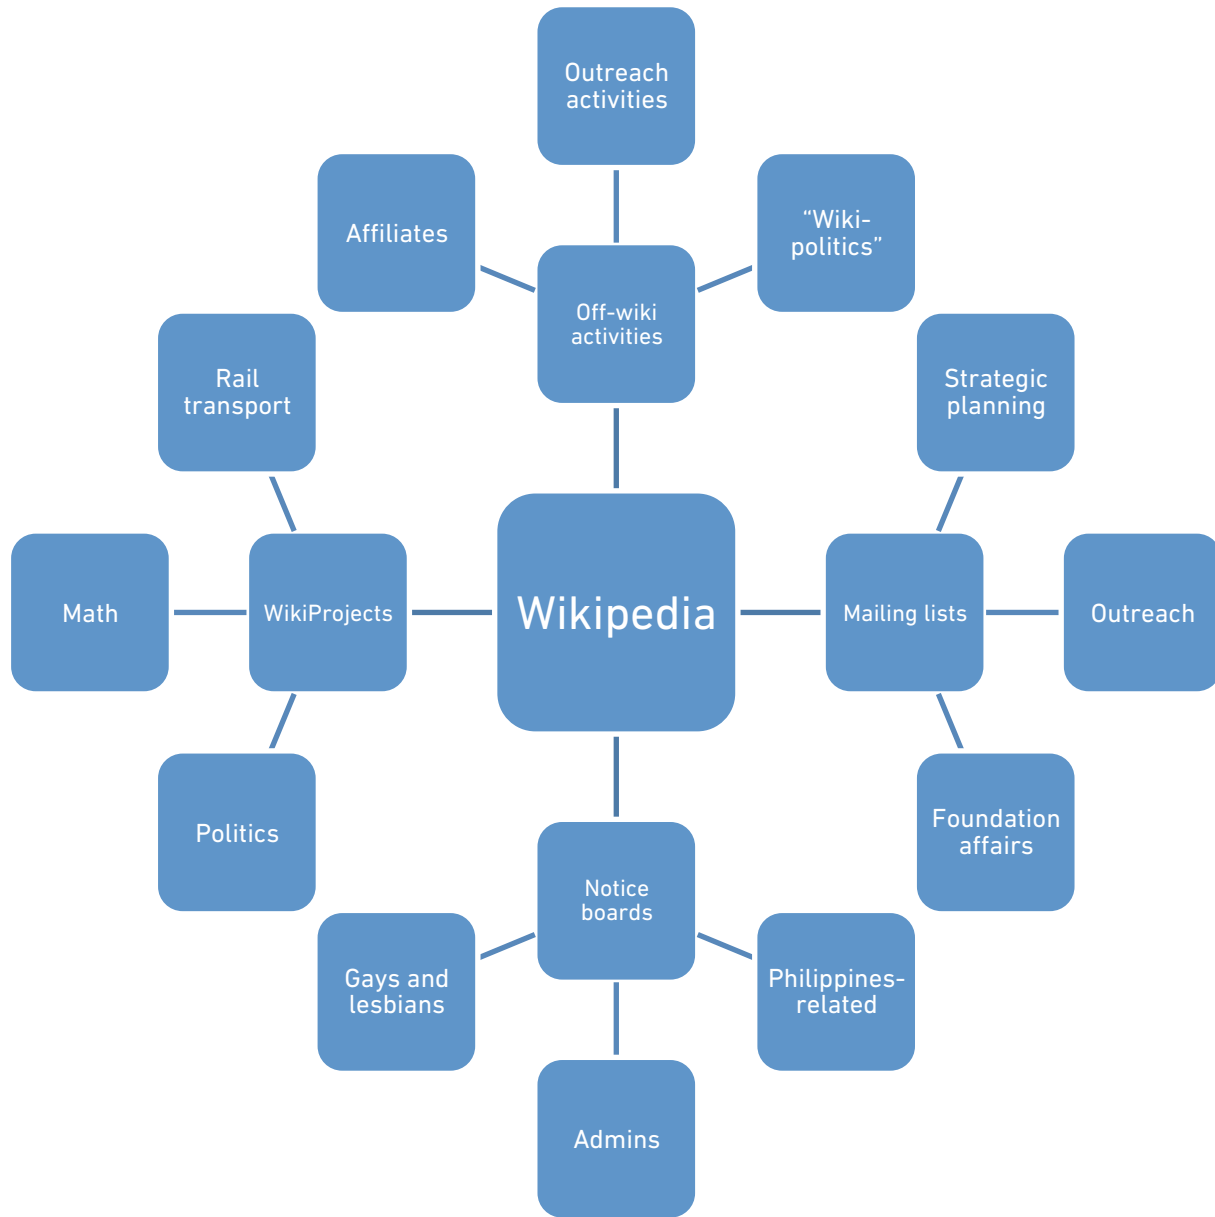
Outreach activities

Affiliates

Off-wiki activities

“Wiki-politics”

Rail transport

Strategic planning

Math

WikiProjects

Wikipedia

Mailing lists

Outreach

Politics

Foundation affairs

Notice boards

Gays and lesbians

Philippines-related

Admins